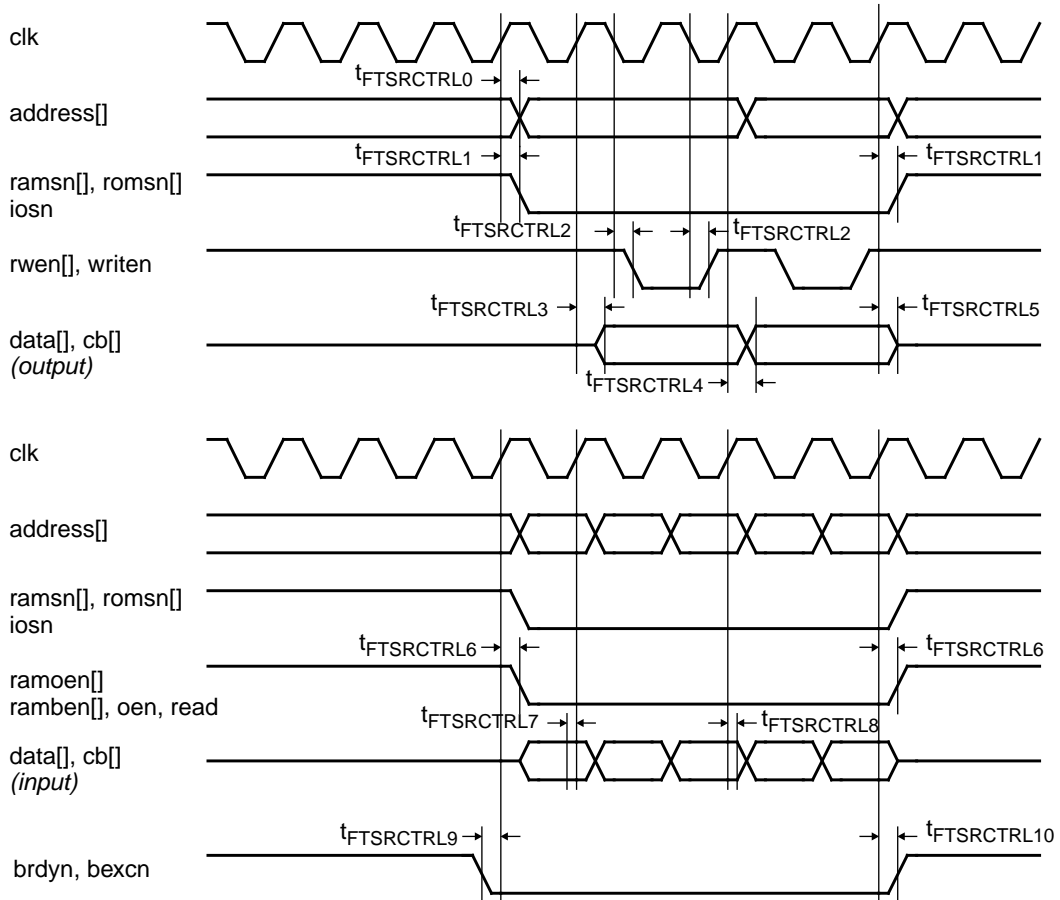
clk

$t_{FTSRCTRL0}$

address[]

$t_{FTSRCTRL1}$ $t_{FTSRCTRL1}$

ramsn[], romsn[] iosn

$t_{FTSRCTRL2}$ $t_{FTSRCTRL2}$

rwen[], writen

$t_{FTSRCTRL3}$ $t_{FTSRCTRL5}$

data[], cb[] *(output)*

$t_{FTSRCTRL4}$

clk

address[]

ramsn[], romsn[] iosn

$t_{FTSRCTRL6}$ $t_{FTSRCTRL6}$

ramoen[] ramben[], oen, read

$t_{FTSRCTRL7}$ $t_{FTSRCTRL8}$

data[], cb[] *(input)*

$t_{FTSRCTRL9}$ $t_{FTSRCTRL10}$

brdyn, bexcn